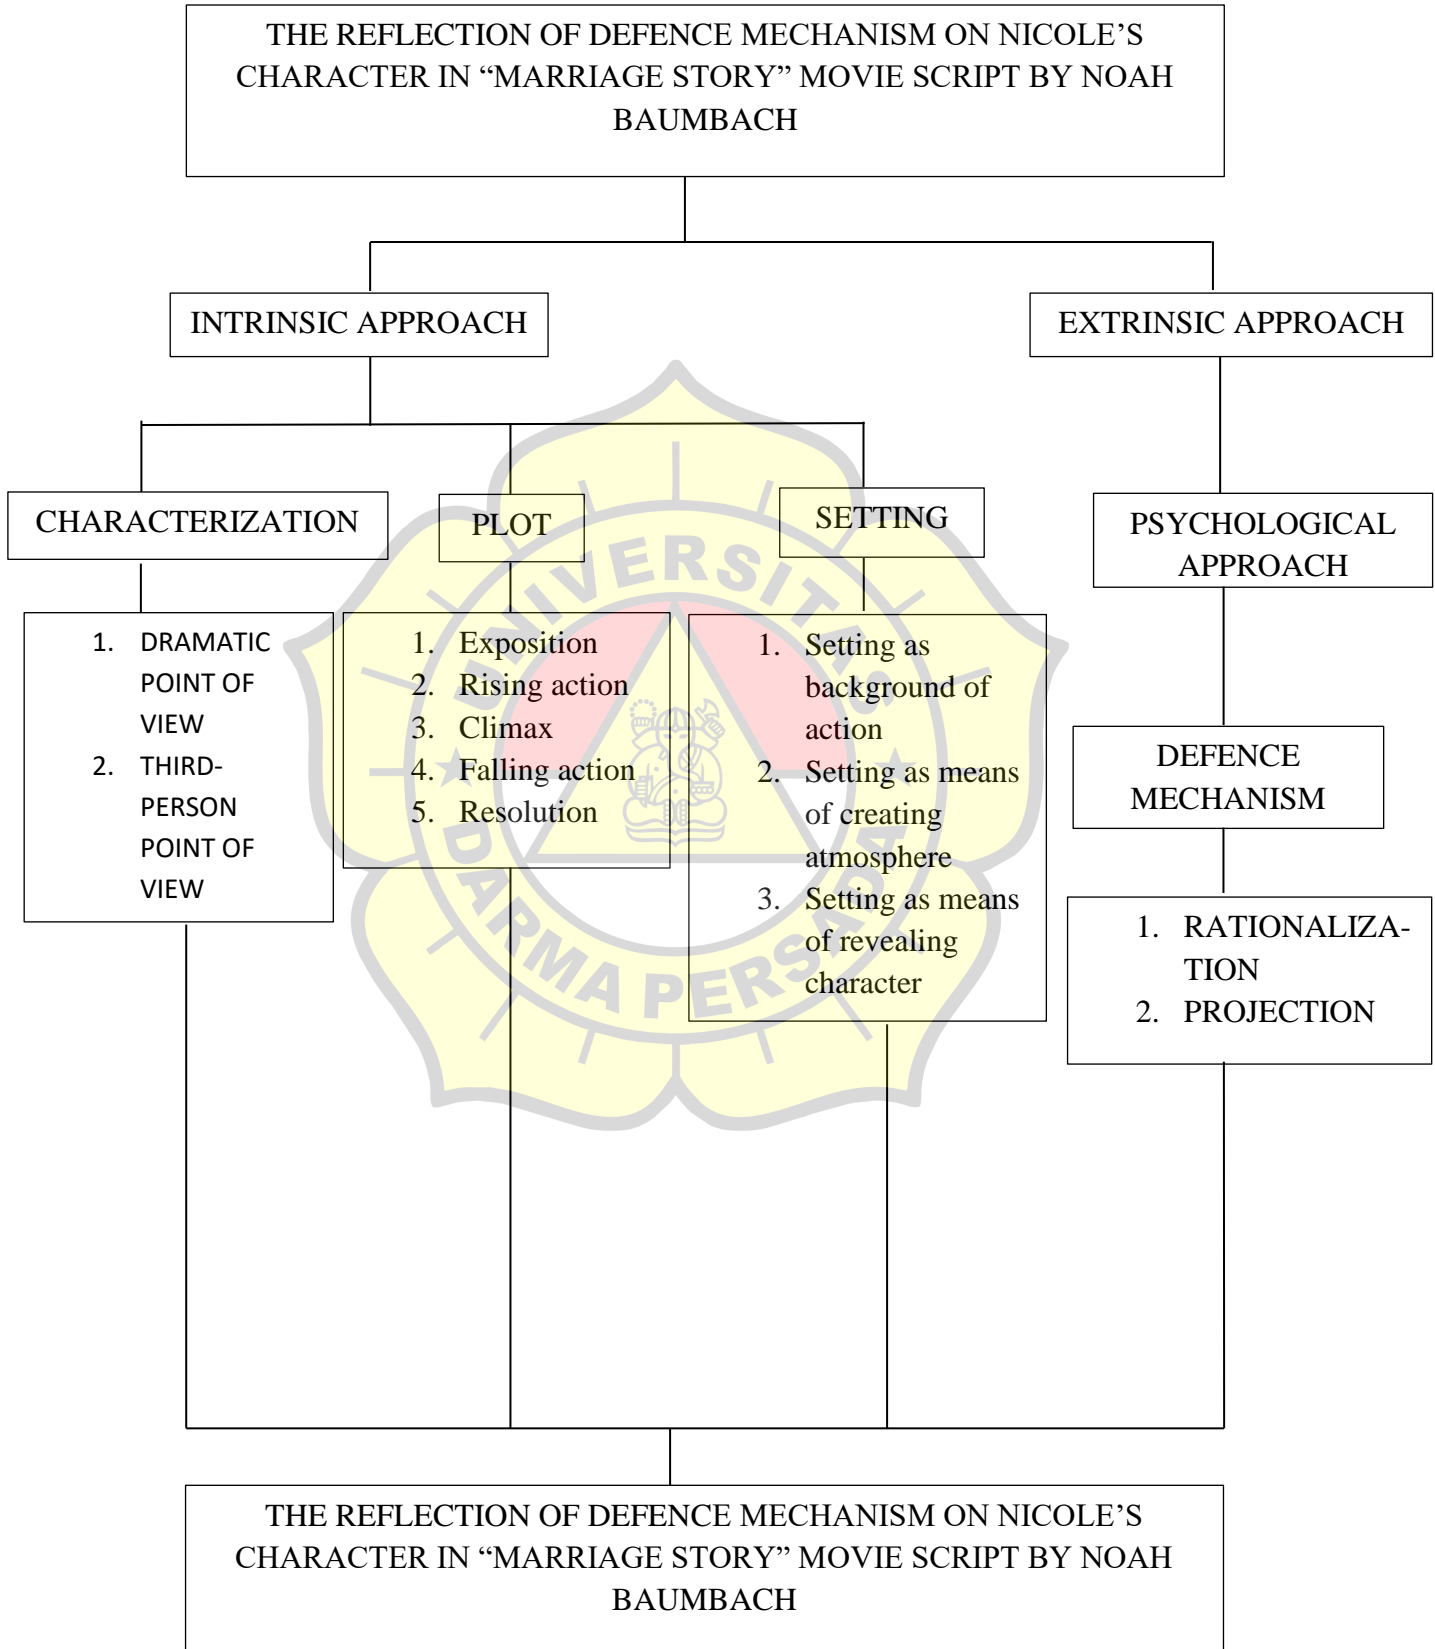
THE REFLECTION OF DEFENCE MECHANISM ON NICOLE'S CHARACTER IN "MARRIAGE STORY" MOVIE SCRIPT BY NOAH BAUMBACH

INTRINSIC APPROACH

EXTRINSIC APPROACH

CHARACTERIZATION

PLOT

SETTING

PSYCHOLOGICAL APPROACH

1. DRAMATIC POINT OF VIEW
2. THIRD-PERSON POINT OF VIEW

1. Exposition
2. Rising action
3. Climax
4. Falling action
5. Resolution

1. Setting as background of action
2. Setting as means of creating atmosphere
3. Setting as means of revealing character

DEFENCE MECHANISM

1. RATIONALIZATION
2. PROJECTION

UNIVERSITAS DARMA PERSADA

THE REFLECTION OF DEFENCE MECHANISM ON NICOLE'S CHARACTER IN "MARRIAGE STORY" MOVIE SCRIPT BY NOAH BAUMBACH